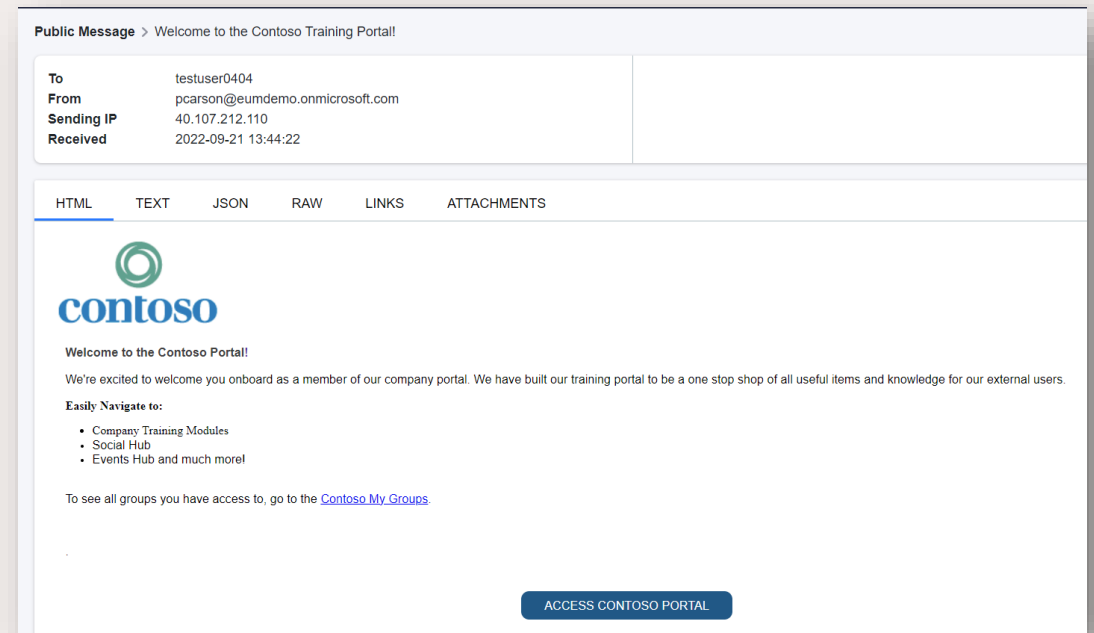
Public Message > Welcome to the Contoso Training Portal!

| | |
|---|---|
| To | testuser0404 |
| From | pcarson@eumdemo.onmicrosoft.com |
| Sending IP | 40.107.212.110 |
| Received | 2022-09-21 13:44:22 |

HTML TEXT JSON RAW LINKS ATTACHMENTS

contoso

Welcome to the Contoso Portal!

We're excited to welcome you onboard as a member of our company portal. We have built our training portal to be a one stop shop of all useful items and knowledge for our external users.

Easily Navigate to:

- Company Training Modules
- Social Hub
- Events Hub and much more!

To see all groups you have access to, go to the Contoso My Groups.

.

ACCESS CONTOSO PORTAL